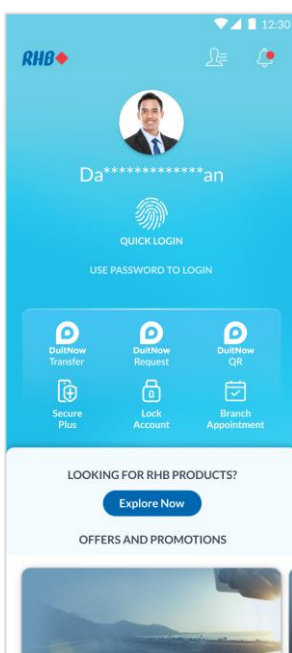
12:30

RHB

Da************an

QUICK LOGIN

USE PASSWORD TO LOGIN

DuitNow Transfer

DuitNow Request

DuitNow QR

Secure Plus

Lock Account

Branch Appointment

LOOKING FOR RHB PRODUCTS?

Explore Now

OFFERS AND PROMOTIONS